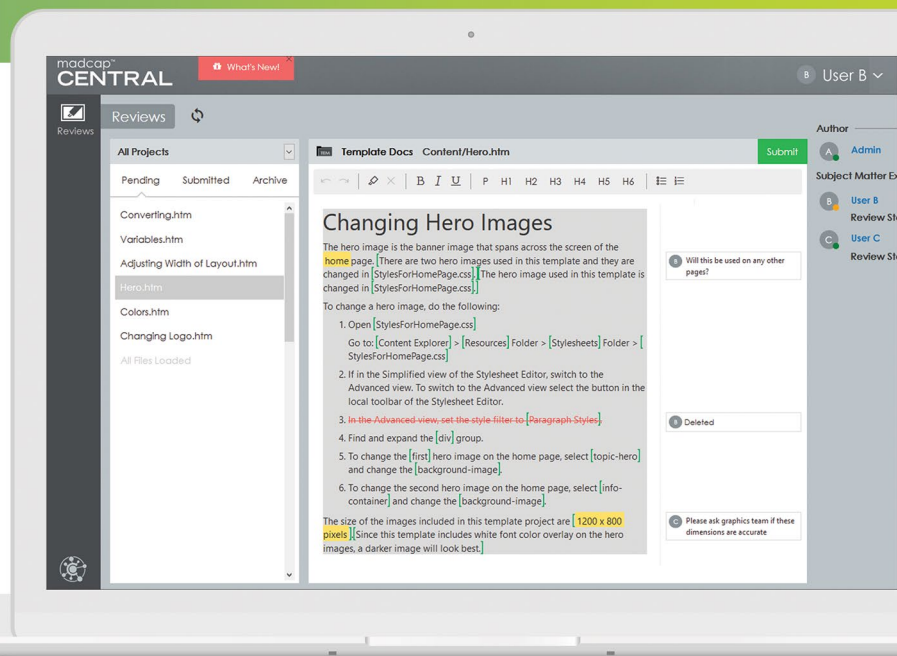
madcap™ CENTRAL

What's New!

B User B

Reviews

Reviews

All Projects

Pending Submitted Archive

Converting.htm
Variables.htm
Adjusting Width of Layout.htm
Hero.htm
Colors.htm
Changing Logo.htm
All Files Loaded

Template Docs Content/Hero.htm

Submit

P H1 H2 H3 H4 H5 H6

Changing Hero Images

The hero image is the banner image that spans across the screen of the home page. There are two hero images used in this template and they are changed in StylesForHomePage.css. The hero image used in this template is changed in StylesForHomePage.css.

To change a hero image, do the following:

1. Open StylesForHomePage.css

Go to: Content Explorer > Resources Folder > Stylesheets Folder > StylesForHomePage.css

2. If in the Simplified view of the Stylesheet Editor, switch to the Advanced view. To switch to the Advanced view select the button in the local toolbar of the Stylesheet Editor.

3. In the Advanced view, set the style filter to Paragraph Styles.

4. Find and expand the div group.

5. To change the first hero image on the home page, select topic-hero and change the background-image.

6. To change the second hero image on the home page, select info-container and change the background-image.

The size of the images included in this template project are 1200 x 800 pixels. Since this template includes white font color overlay on the hero images, a darker image will look best.

B Will this be used on any other pages?

B Deleted

C Please ask graphics team if these dimensions are accurate

Author

A Admin

Subject Matter Ex

B User B
Review St

C User C
Review St